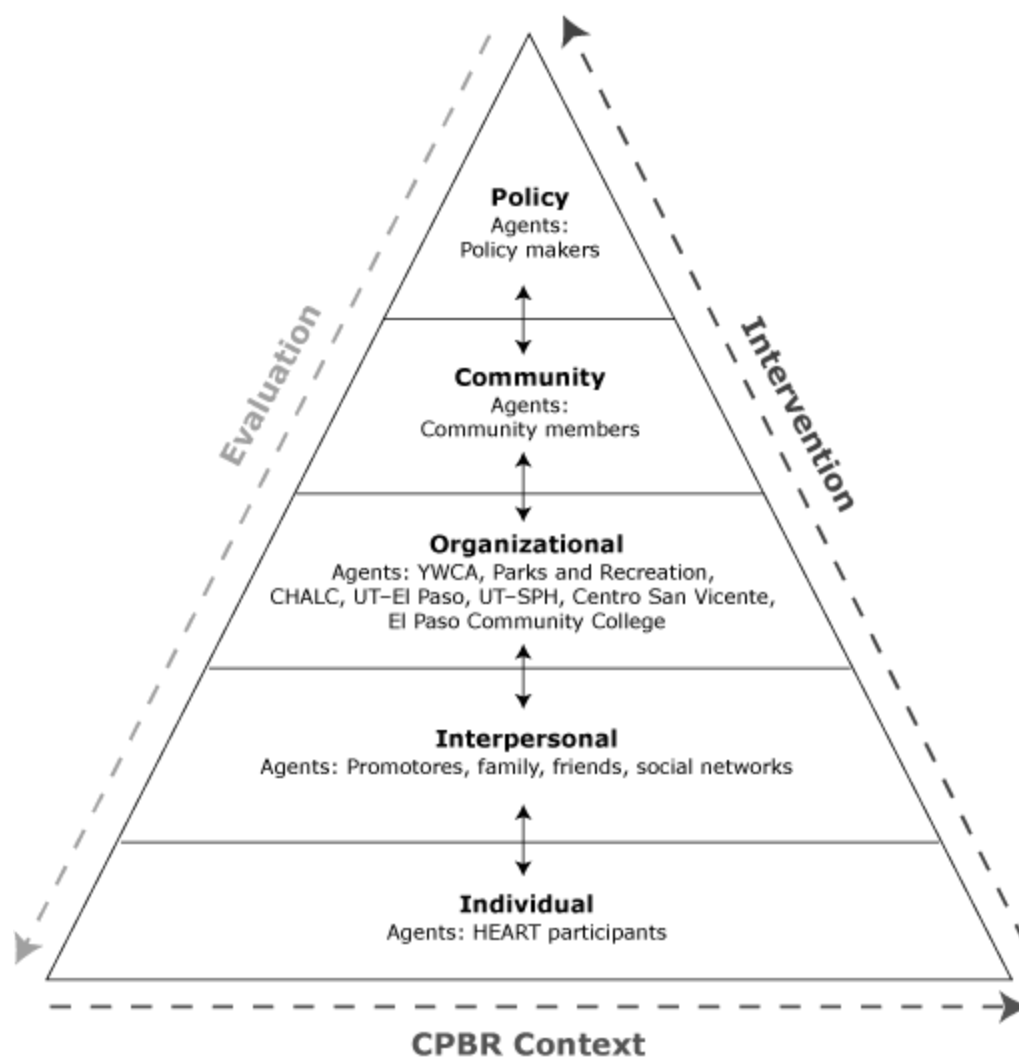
Evaluation

Intervention

Policy
Agents:
Policy makers

Community
Agents:
Community members

Organizational
Agents: YWCA, Parks and Recreation, CHALC, UT–El Paso, UT–SPH, Centro San Vicente, El Paso Community College

Interpersonal
Agents: Promotores, family, friends, social networks

Individual
Agents: HEART participants

CPBR Context